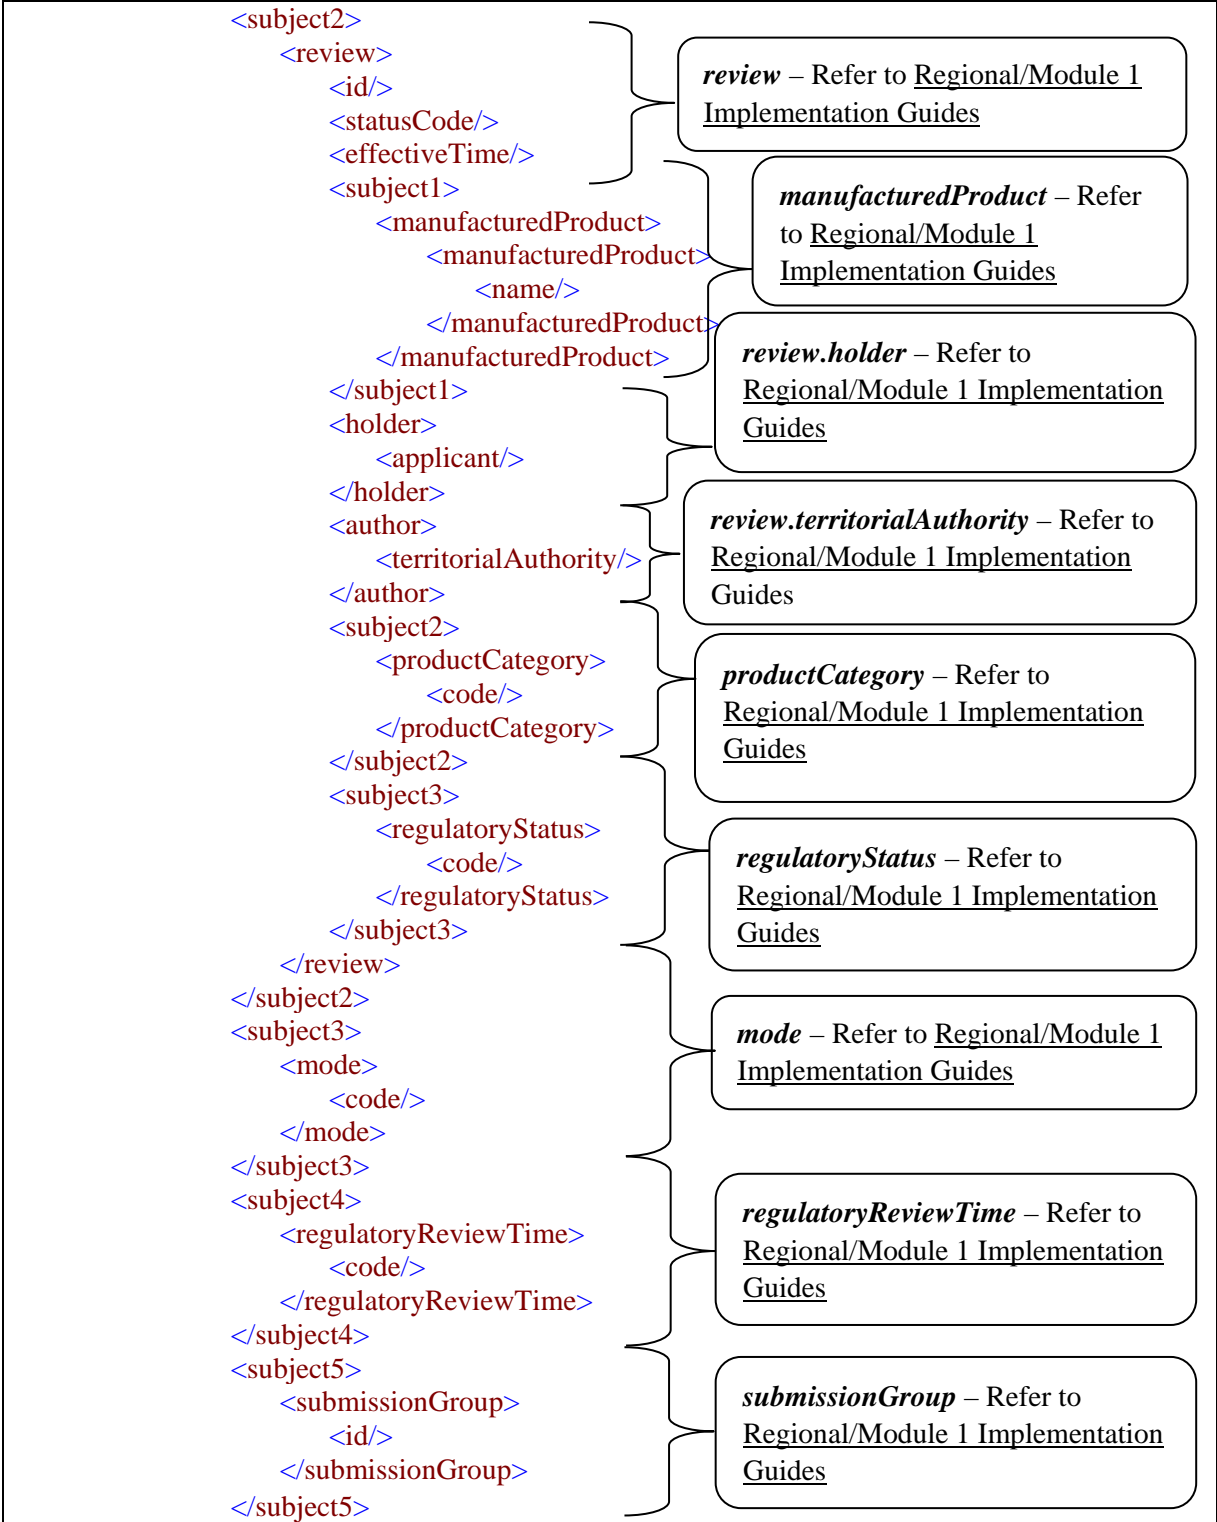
<subject2>
<review>
<id/>
<statusCode/>
<effectiveTime/>
<subject1>
<manufacturedProduct>
<manufacturedProduct>
<name/>
</manufacturedProduct>
</manufacturedProduct>
</subject1>
<holder>
<applicant/>
</holder>
<author>
<territorialAuthority/>
</author>
<subject2>
<productCategory>
<code/>
</productCategory>
</subject2>
<subject3>
<regulatoryStatus>
<code/>
</regulatoryStatus>
</subject3>
</review>
</subject2>
<subject3>
<mode>
<code/>
</mode>
</subject3>
<subject4>
<regulatoryReviewTime>
<code/>
</regulatoryReviewTime>
</subject4>
<subject5>
<submissionGroup>
<id/>
</submissionGroup>
</subject5>

***review*** – Refer to Regional/Module 1 Implementation Guides

***manufacturedProduct*** – Refer to Regional/Module 1 Implementation Guides

***review.holder*** – Refer to Regional/Module 1 Implementation Guides

***review.territorialAuthority*** – Refer to Regional/Module 1 Implementation Guides

***productCategory*** – Refer to Regional/Module 1 Implementation Guides

***regulatoryStatus*** – Refer to Regional/Module 1 Implementation Guides

***mode*** – Refer to Regional/Module 1 Implementation Guides

***regulatoryReviewTime*** – Refer to Regional/Module 1 Implementation Guides

***submissionGroup*** – Refer to Regional/Module 1 Implementation Guides